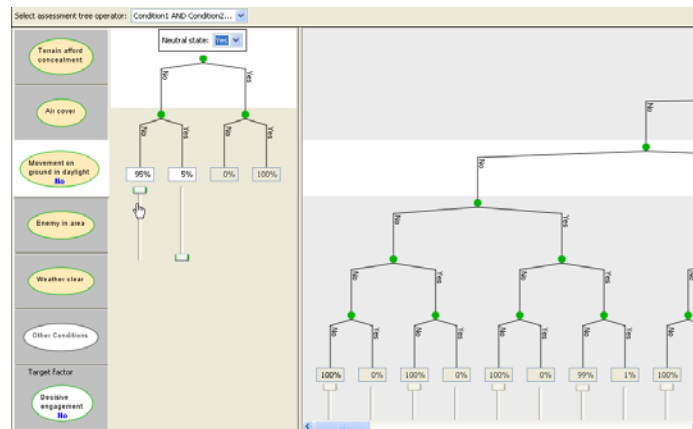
Select assessment tree operator: Condition1 AND Condition2...

Terrain afford concealment

Air cover

Movement on ground in daylight
No

Enemy in area

Weather clear

Other Conditions

Target factor

Decisive engagement
No

Neutral state: Yes

No Yes

No Yes No Yes

95% 5% 0% 100%

No

No

No Yes

No Yes No Yes

No Yes No Yes No Yes No Yes

100% 0% 100% 0% 100% 0% 99% 1% 100%